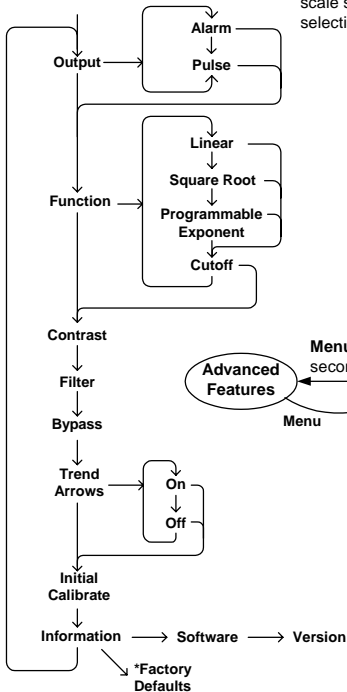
scale s
selecti

Output
Alarm
Pulse

Function
Linear
Square Root
Programmable Exponent
Cutoff

Contrast
Filter
Bypass
Trend Arrows
On
Off
Initial Calibrate
Information
Software
Version
*Factory Defaults

Advanced Features
Menu
Menu
secon